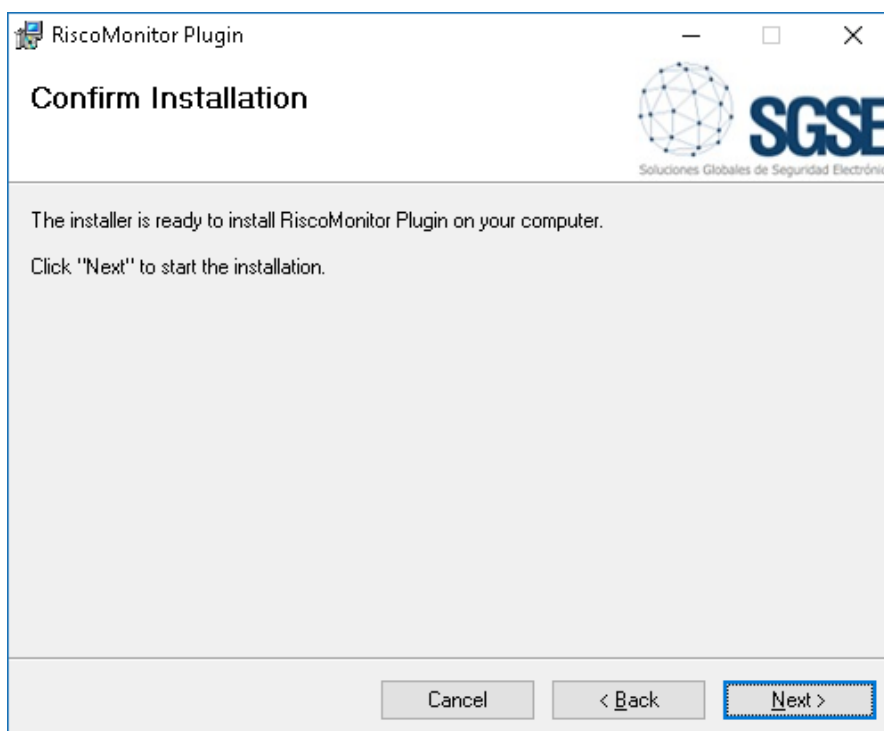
RiscoMonitor Plugin

Confirm Installation

SGSE
Soluciones Globales de Seguridad Electróni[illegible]

The installer is ready to install RiscoMonitor Plugin on your computer.

Click "Next" to start the installation.

Cancel
< Back
Next >